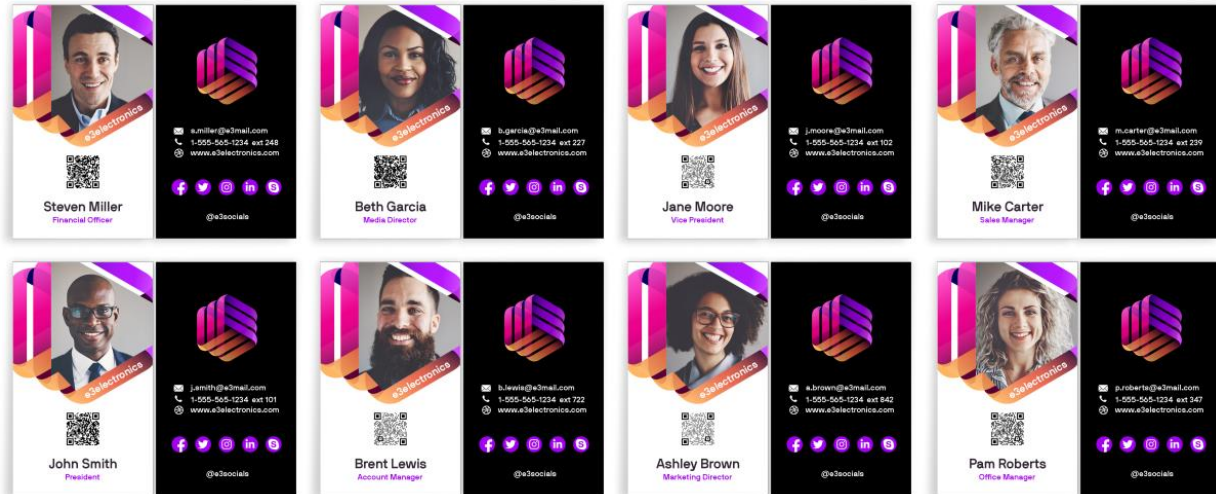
e3electronics

Steven Miller
Financial Officer

s.miller@e3mail.com
1-555-565-1234 ext 248
www.e3electronics.com

@e3socials

e3electronics

Beth Garcia
Media Director

b.garcia@e3mail.com
1-555-565-1234 ext 227
www.e3electronics.com

@e3socials

e3electronics

Jane Moore
Vice President

j.moore@e3mail.com
1-555-565-1234 ext 102
www.e3electronics.com

@e3socials

e3electronics

Mike Carter
Sales Manager

m.carter@e3mail.com
1-555-565-1234 ext 239
www.e3electronics.com

@e3socials

e3electronics

John Smith
President

j.smith@e3mail.com
1-555-565-1234 ext 101
www.e3electronics.com

@e3socials

e3electronics

Brent Lewis
Account Manager

b.lewis@e3mail.com
1-555-565-1234 ext 722
www.e3electronics.com

@e3socials

e3electronics

Ashley Brown
Marketing Director

a.brown@e3mail.com
1-555-565-1234 ext 842
www.e3electronics.com

@e3socials

e3electronics

Pam Roberts
Office Manager

p.roberts@e3mail.com
1-555-565-1234 ext 347
www.e3electronics.com

@e3socials